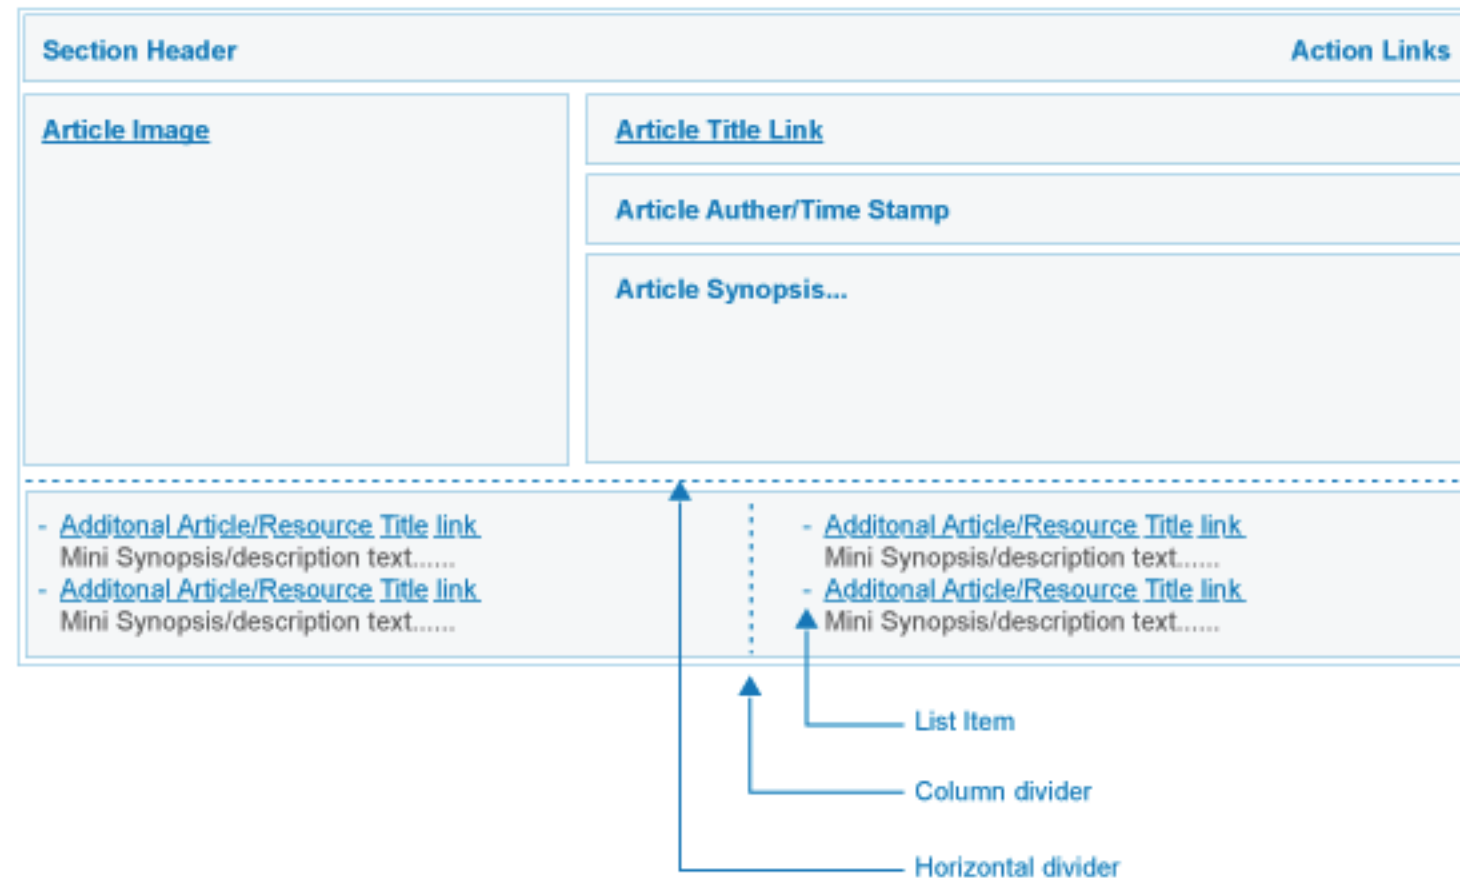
Section Header

Action Links

Article Image

Article Title Link

Article Auther/Time Stamp

Article Synopsis...

- Additonal Article/Resource Title link
Mini Synopsis/description text......
- Additonal Article/Resource Title link
Mini Synopsis/description text......

- Additonal Article/Resource Title link
Mini Synopsis/description text......
- Additonal Article/Resource Title link
Mini Synopsis/description text......

List Item

Column divider

Horizontal divider